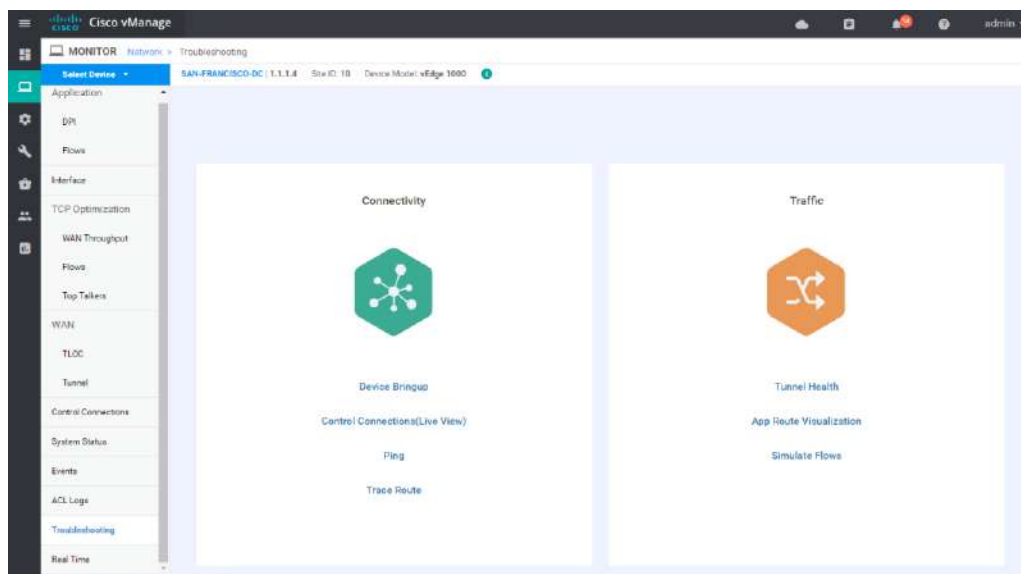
cisco Cisco vManage

admin

MONITOR Network > Troubleshooting

Select Device

SAN-FRANCISCO-DC | 1.1.1.4 Site ID: 10 Device Model: vEdge 1000

Application

DPI

Flows

Interface

TCP Optimization

WAN Throughput

Flows

Top Talkers

WAN

TLOC

Tunnel

Control Connections

System Status

Events

ACL Logs

Troubleshooting

Real Time

Connectivity

Device Bringup

Control Connections(Live View)

Ping

Trace Route

Traffic

Tunnel Health

App Route Visualization

Simulate Flows